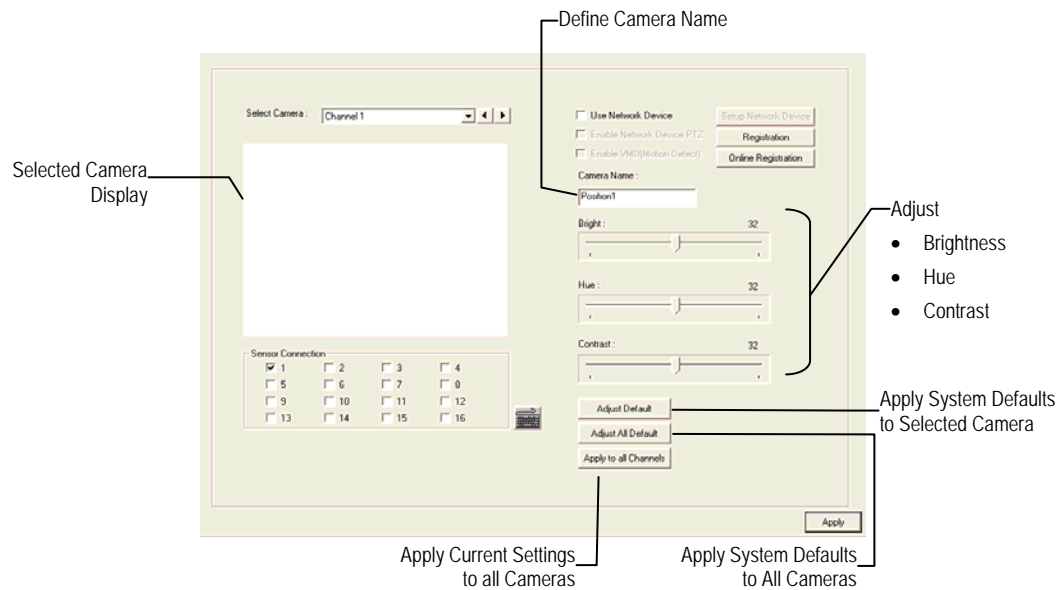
Define Camera Name

Select Camera : Channel 1

Use Network Device
Enable Network Device PTZ
Enable VMD(Motion Detect)

Setup Network Device
Registration
Online Registration

Selected Camera Display

Camera Name :
Position1

Bright : 32

Hue : 32

Contrast : 32

Adjust
• Brightness
• Hue
• Contrast

Sensor Connection
1 2 3 4
5 6 7 8
9 10 11 12
13 14 15 16

Adjust Default
Adjust All Default
Apply to all Channels

Apply System Defaults to Selected Camera

Apply

Apply Current Settings to all Cameras

Apply System Defaults to All Cameras